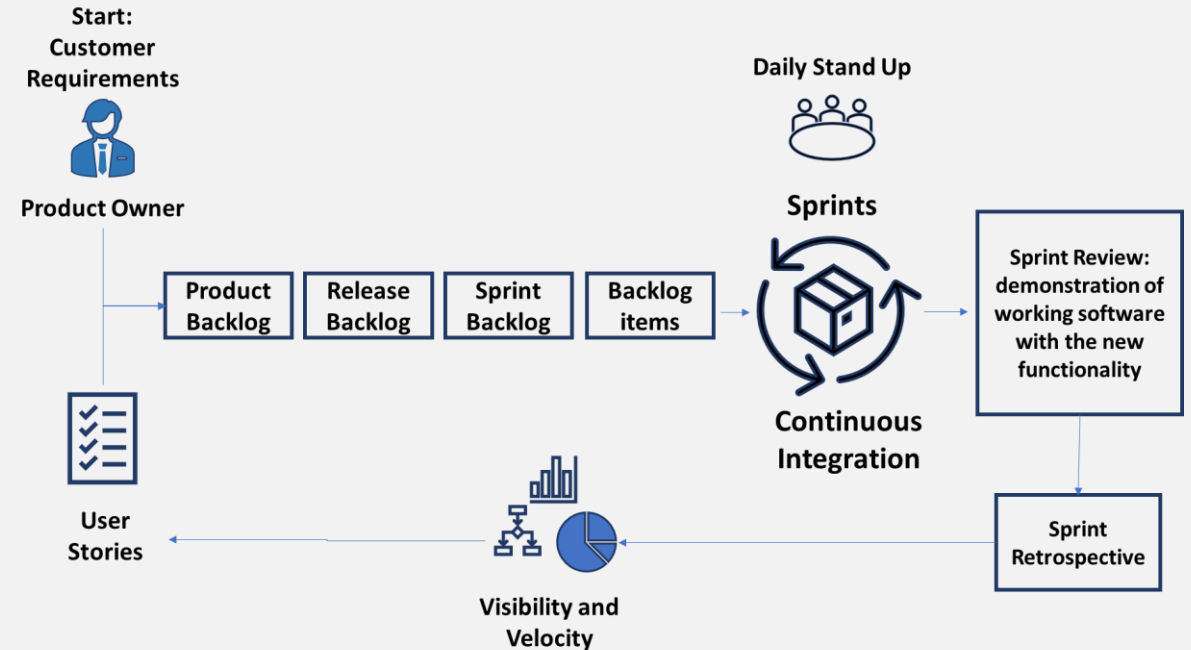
Start:
Customer
Requirements

Product Owner

Product Backlog

Release Backlog

Sprint Backlog

Backlog items

Daily Stand Up

Sprints

Continuous Integration

Sprint Review: demonstration of working software with the new functionality

Sprint Retrospective

Visibility and Velocity

User Stories